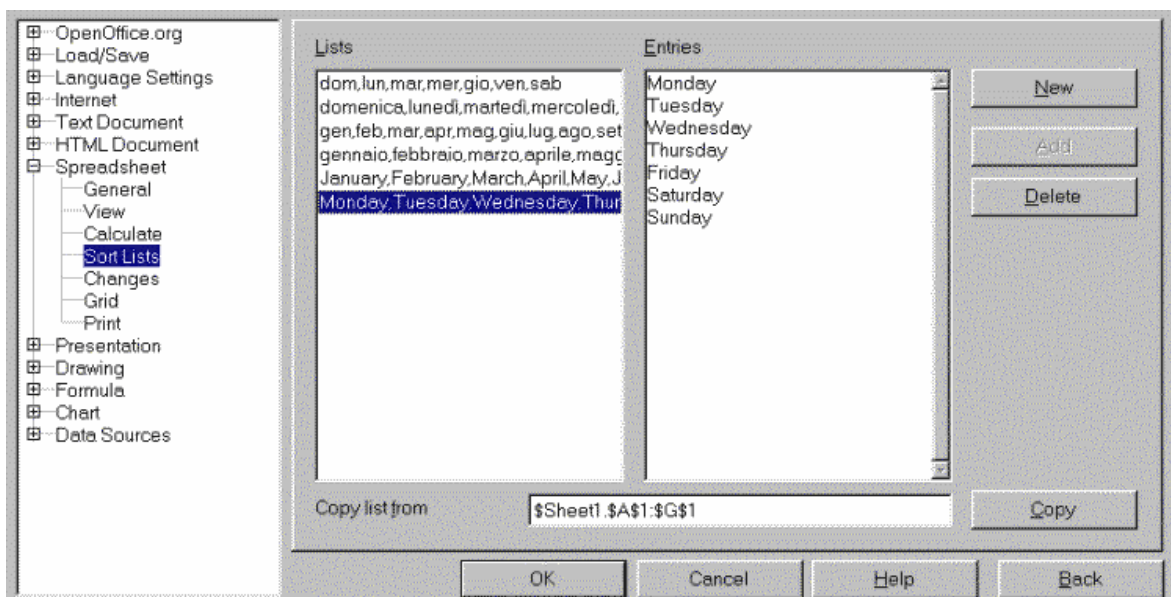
OpenOffice.org
Load/Save
Language Settings
Internet
Text Document
HTML Document
Spreadsheet
General
View
Calculate
Sort Lists
Changes
Grid
Print
Presentation
Drawing
Formula
Chart
Data Sources

Lists

dom,lun,mar,mer,gio,ven,sab
domenica,lunedì,martedì,mercoledì,
gen,feb,mar,apr,mag,giu,lug,ago,set
gennaio,febbraio,marzo,aprile,magg
January,February,March,April,May,J
Monday,Tuesday,Wednesday,Thur

Entries

Monday
Tuesday
Wednesday
Thursday
Friday
Saturday
Sunday

New

Add

Delete

Copy list from

$Sheet1.$A$1:$G$1

Copy

OK

Cancel

Help

Back